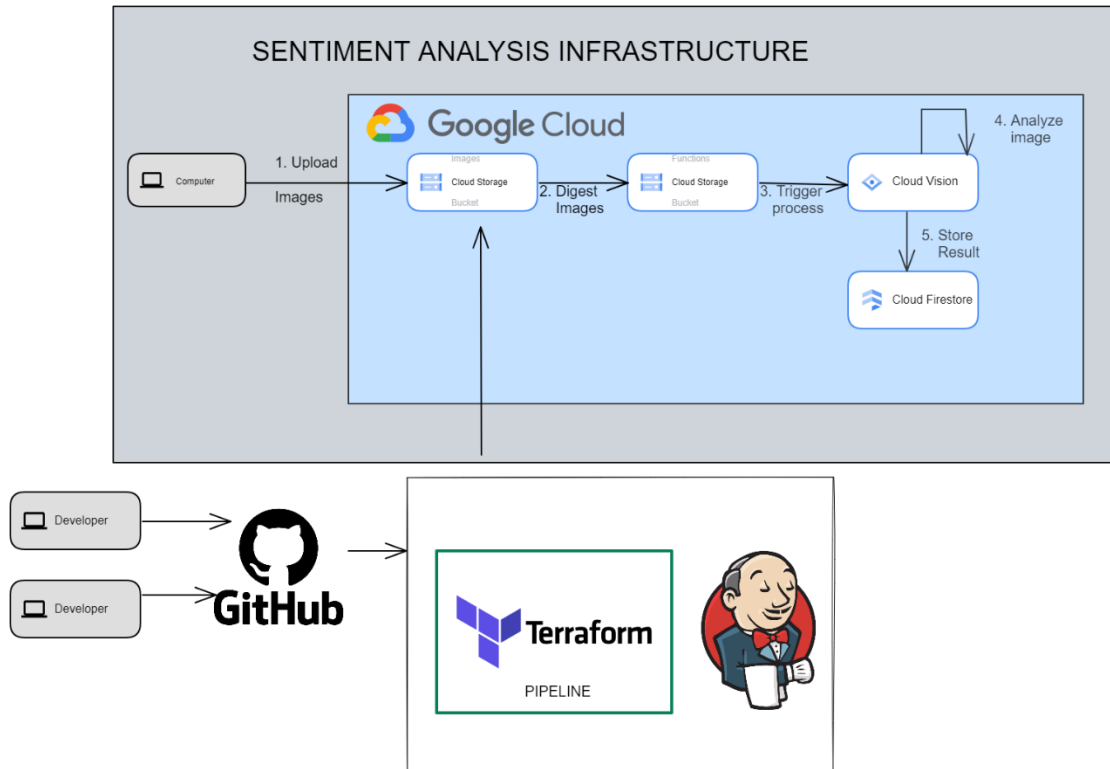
SENTIMENT ANALYSIS INFRASTRUCTURE

Google Cloud

Computer

1. Upload Images

Images
Cloud Storage
Bucket

2. Digest Images

Functions
Cloud Storage
Bucket

3. Trigger process

Cloud Vision

4. Analyze image

5. Store Result

Cloud Firestore

Developer

Developer

GitHub

Terraform

PIPELINE